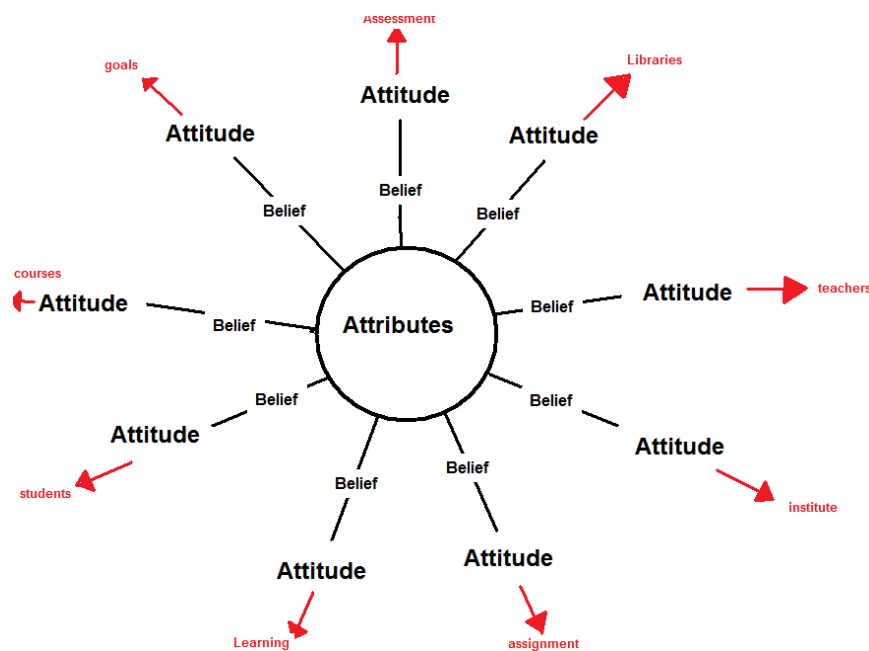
Assessment

goals

Libraries

Attitude

Attitude

Attitude

Belief

Belief

Belief

courses

Attitude

Attitude

teachers

Belief

Attributes

Belief

Belief

Belief

Attitude

Attitude

Belief

Belief

students

institute

Attitude

Attitude

Learning

assignment